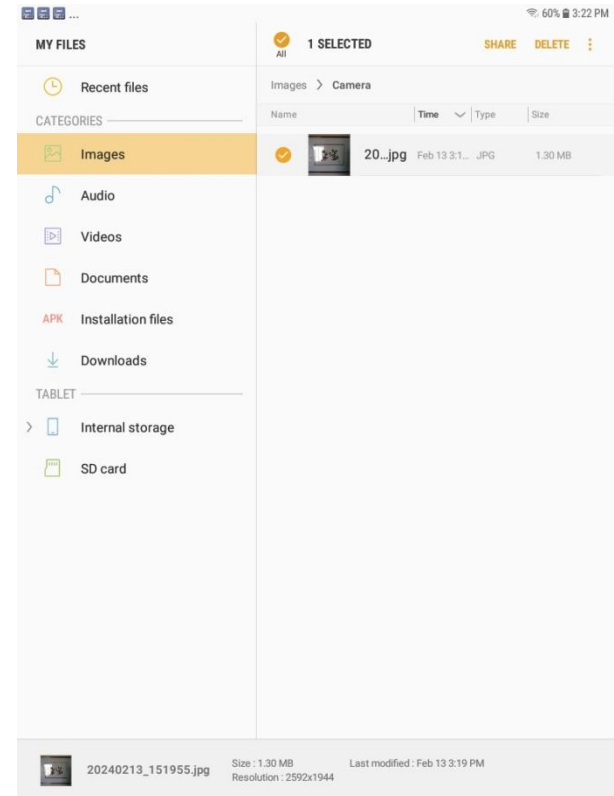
...
60% 3:22 PM

MY FILES

Recent files

CATEGORIES

Images

Audio

Videos

Documents

APK Installation files

Downloads

TABLET

Internal storage

SD card

All 1 SELECTED SHARE DELETE

Images > Camera

| Name | Time | Type | Size |
|---|---|---|---|
| 20...jpg | Feb 13 3:1... | JPG | 1.30 MB |

20240213_151955.jpg Size : 1.30 MB Resolution : 2592x1944 Last modified : Feb 13 3:19 PM